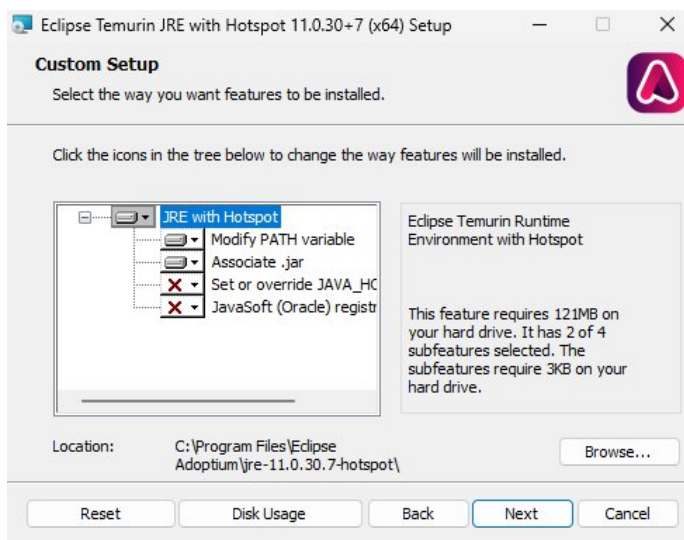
Eclipse Temurin JRE with Hotspot 11.0.30+7 (x64) Setup

Custom Setup

Select the way you want features to be installed.

Click the icons in the tree below to change the way features will be installed.

JRE with Hotspot
Modify PATH variable
Associate .jar
Set or override JAVA_HC
JavaSoft (Oracle) registr

Eclipse Temurin Runtime Environment with Hotspot

This feature requires 121MB on your hard drive. It has 2 of 4 subfeatures selected. The subfeatures require 3KB on your hard drive.

Location: C:\Program Files\Eclipse Adoptium\jre-11.0.30.7-hotspot\

Browse...

Reset | Disk Usage | Back | Next | Cancel